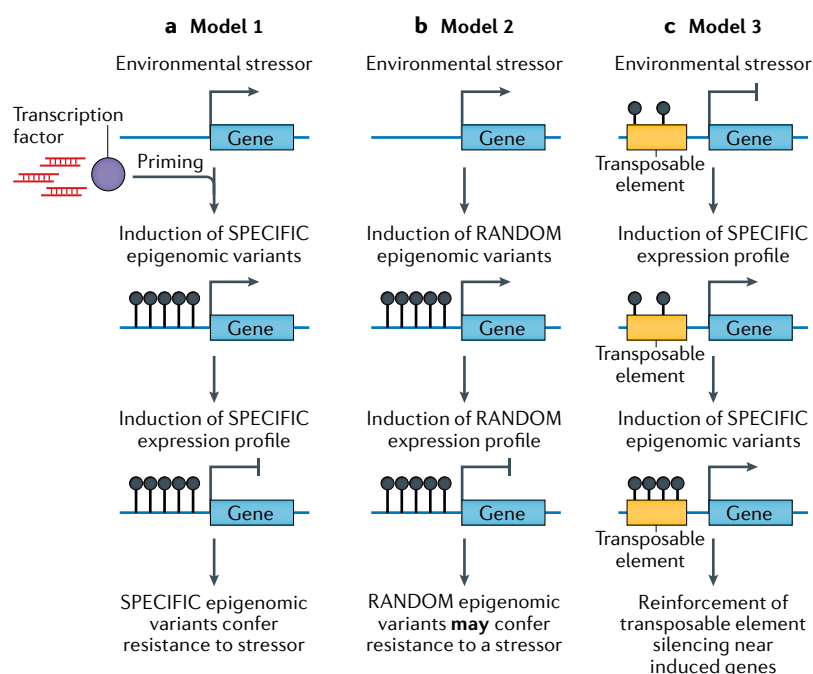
a Model 1

Environmental stressor

Transcription factor

Gene

Priming

Induction of SPECIFIC epigenomic variants

Gene

Induction of SPECIFIC expression profile

Gene

SPECIFIC epigenomic variants confer resistance to stressor

b Model 2

Environmental stressor

Gene

Induction of RANDOM epigenomic variants

Gene

Induction of RANDOM expression profile

Gene

RANDOM epigenomic variants **may** confer resistance to a stressor

c Model 3

Environmental stressor

Gene

Transposable element

Induction of SPECIFIC expression profile

Gene

Transposable element

Induction of SPECIFIC epigenomic variants

Gene

Transposable element

Reinforcement of transposable element silencing near induced genes